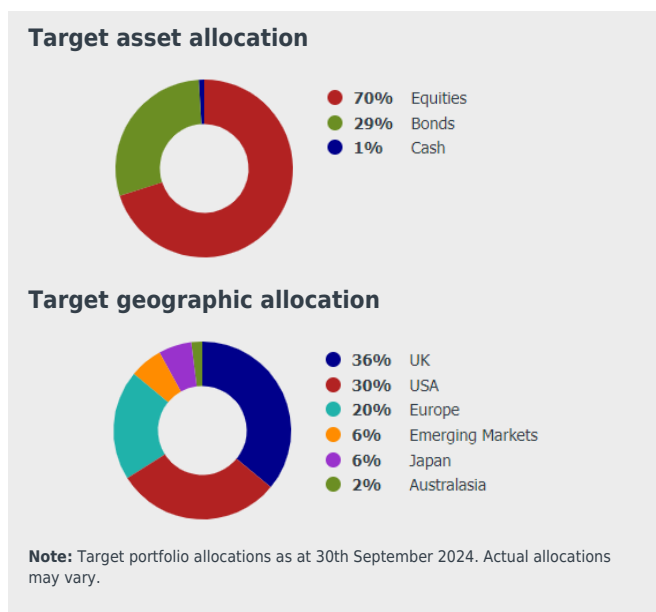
Target asset allocation

70% Equities
29% Bonds
1% Cash

Target geographic allocation

36% UK
30% USA
20% Europe
6% Emerging Markets
6% Japan
2% Australasia

Note: Target portfolio allocations as at 30th September 2024. Actual allocations may vary.